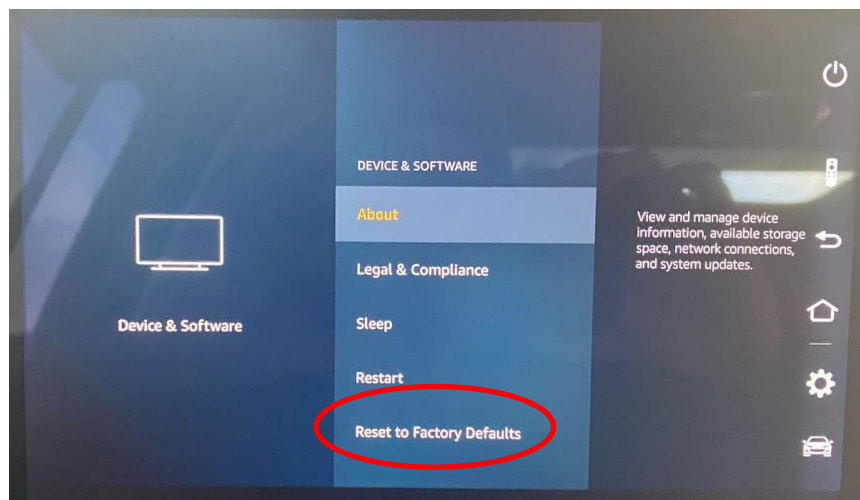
Device & Software

DEVICE & SOFTWARE

About

Legal & Compliance

Sleep

Restart

Reset to Factory Defaults

View and manage device information, available storage space, network connections, and system updates.